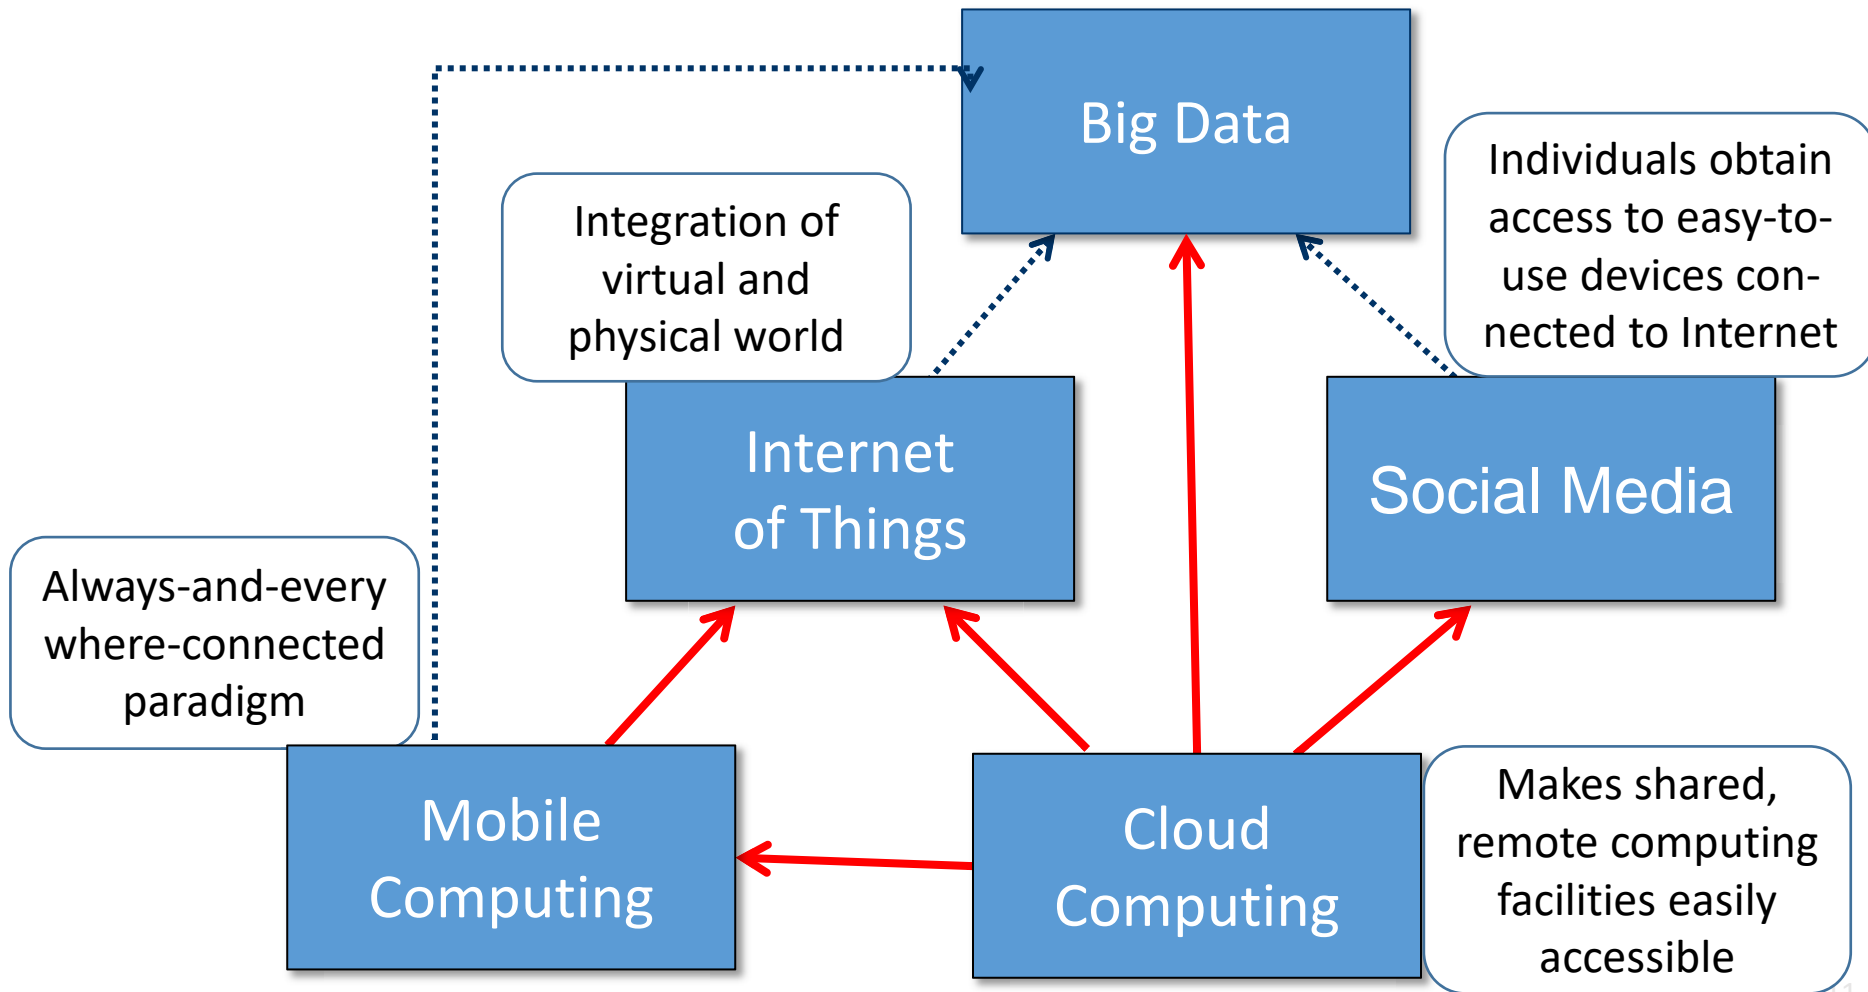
Big Data

Integration of virtual and physical world

Individuals obtain access to easy-to-use devices connected to Internet

Internet of Things

Social Media

Always-and-every where-connected paradigm

Mobile Computing

Cloud Computing

Makes shared, remote computing facilities easily accessible